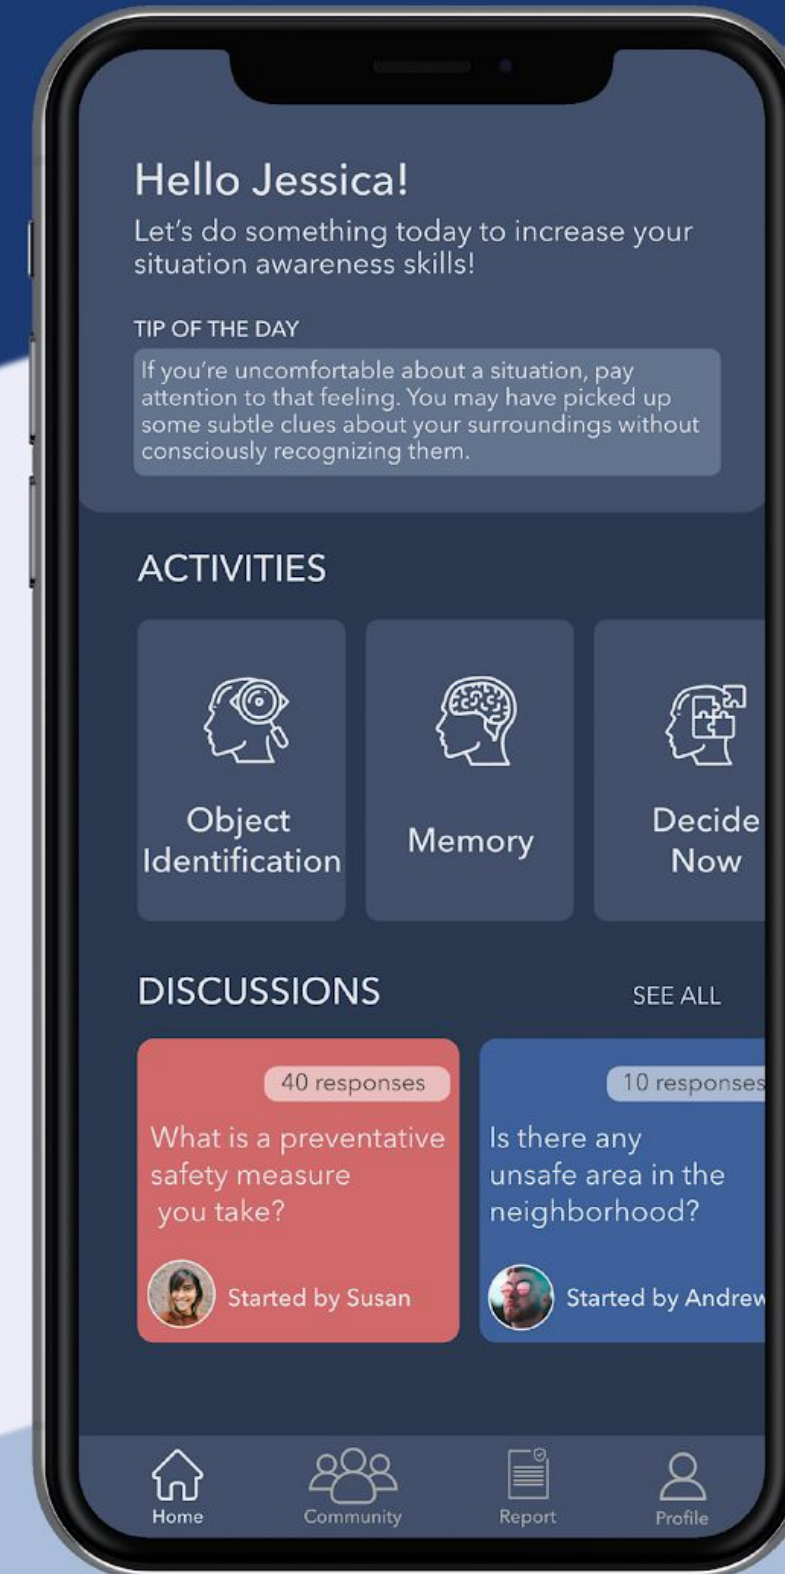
Hello Jessica!

Let's do something today to increase your situation awareness skills!

TIP OF THE DAY

If you're uncomfortable about a situation, pay attention to that feeling. You may have picked up some subtle clues about your surroundings without consciously recognizing them.

ACTIVITIES

Object Identification

Memory

Decide Now

DISCUSSIONS

SEE ALL

40 responses

What is a preventative safety measure you take?

Started by Susan

10 responses

Is there any unsafe area in the neighborhood?

Started by Andrew

Home

Community

Report

Profile